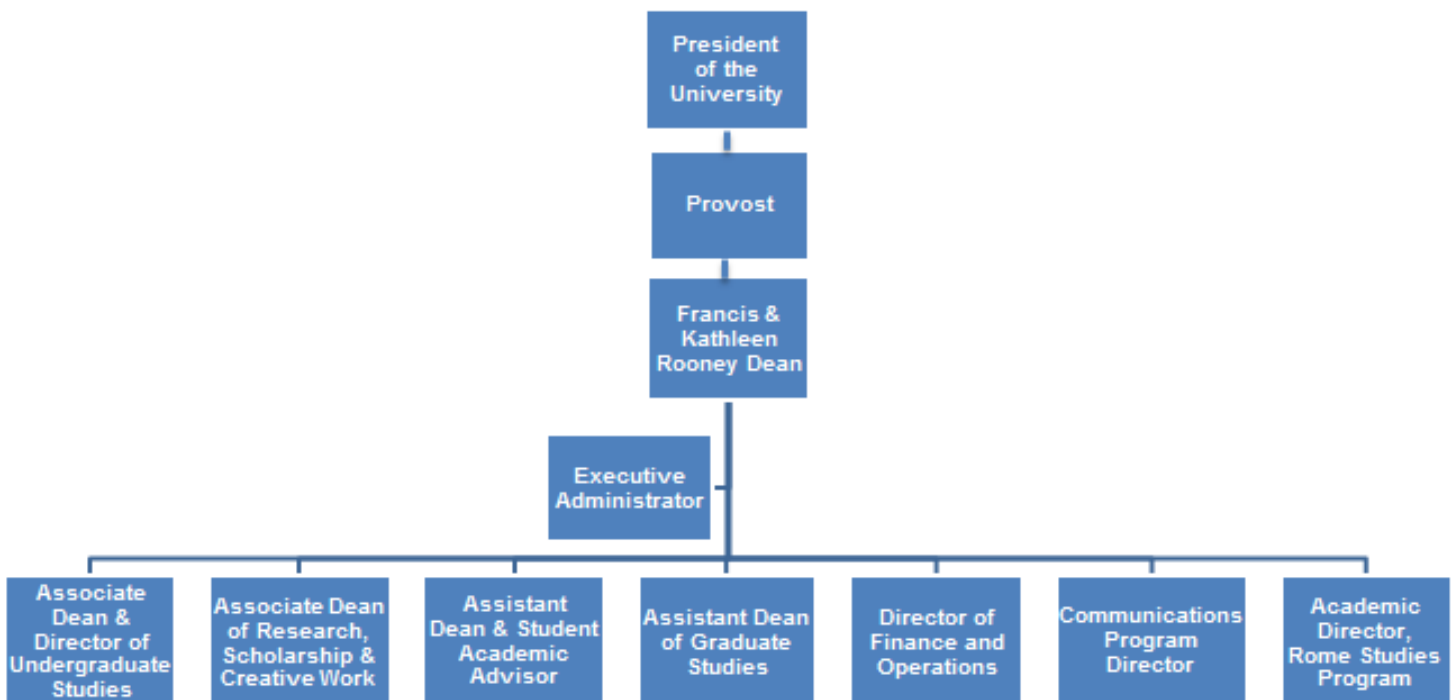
President of the University

Provost

Francis & Kathleen Rooney Dean

Executive Administrator

Associate Dean & Director of Undergraduate Studies

Associate Dean of Research, Scholarship & Creative Work

Assistant Dean & Student Academic Advisor

Assistant Dean of Graduate Studies

Director of Finance and Operations

Communications Program Director

Academic Director, Rome Studies Program